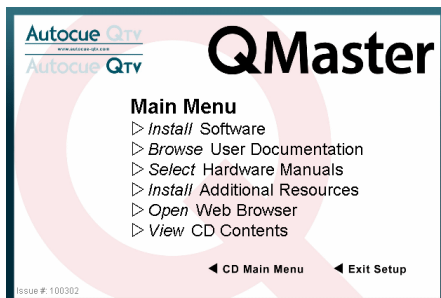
Autocue Qtv
www.autocue-qtv.com
Autocue Qtv

QMaster

Main Menu
▷ Install Software
▷ Browse User Documentation
▷ Select Hardware Manuals
▷ Install Additional Resources
▷ Open Web Browser
▷ View CD Contents

◀ CD Main Menu ◀ Exit Setup

Issue #: 100302